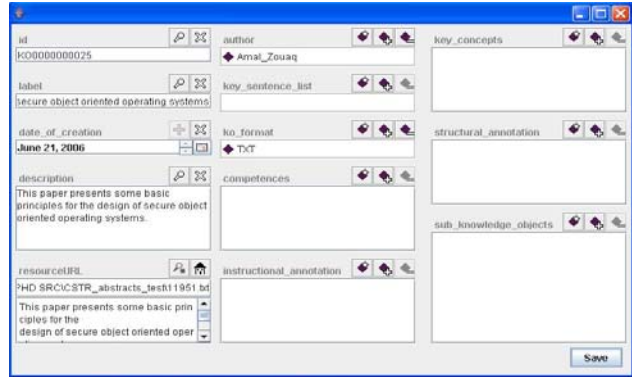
id
KO00000000025

label
secure object oriented operating systems

date_of_creation
June 21, 2006

description
This paper presents some basic principles for the design of secure object oriented operating systems.

resourceURL
PHD SRC\CSTR_abstracts_test\11951.txt

This paper presents some basic principles for the design of secure object oriented oper

author
Amal_Zouaq

key_sentence_list

ko_format
TXT

competences

instructional_annotation

key_concepts

structural_annotation

sub_knowledge_objects

Save